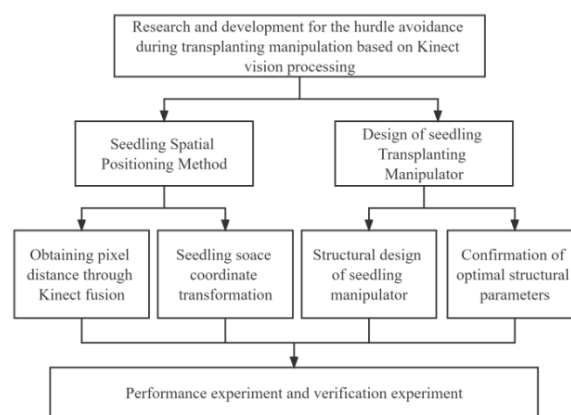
Research and development for the hurdle avoidance during transplanting manipulation based on Kinect vision processing

Seedling Spatial Positioning Method

Design of seedling Transplanting Manipulator

Obtaining pixel distance through Kinect fusion

Seedling soace coordinate transformation

Structural design of seedling manipulator

Confirmation of optimal structural parameters

Performance experiment and verification experiment